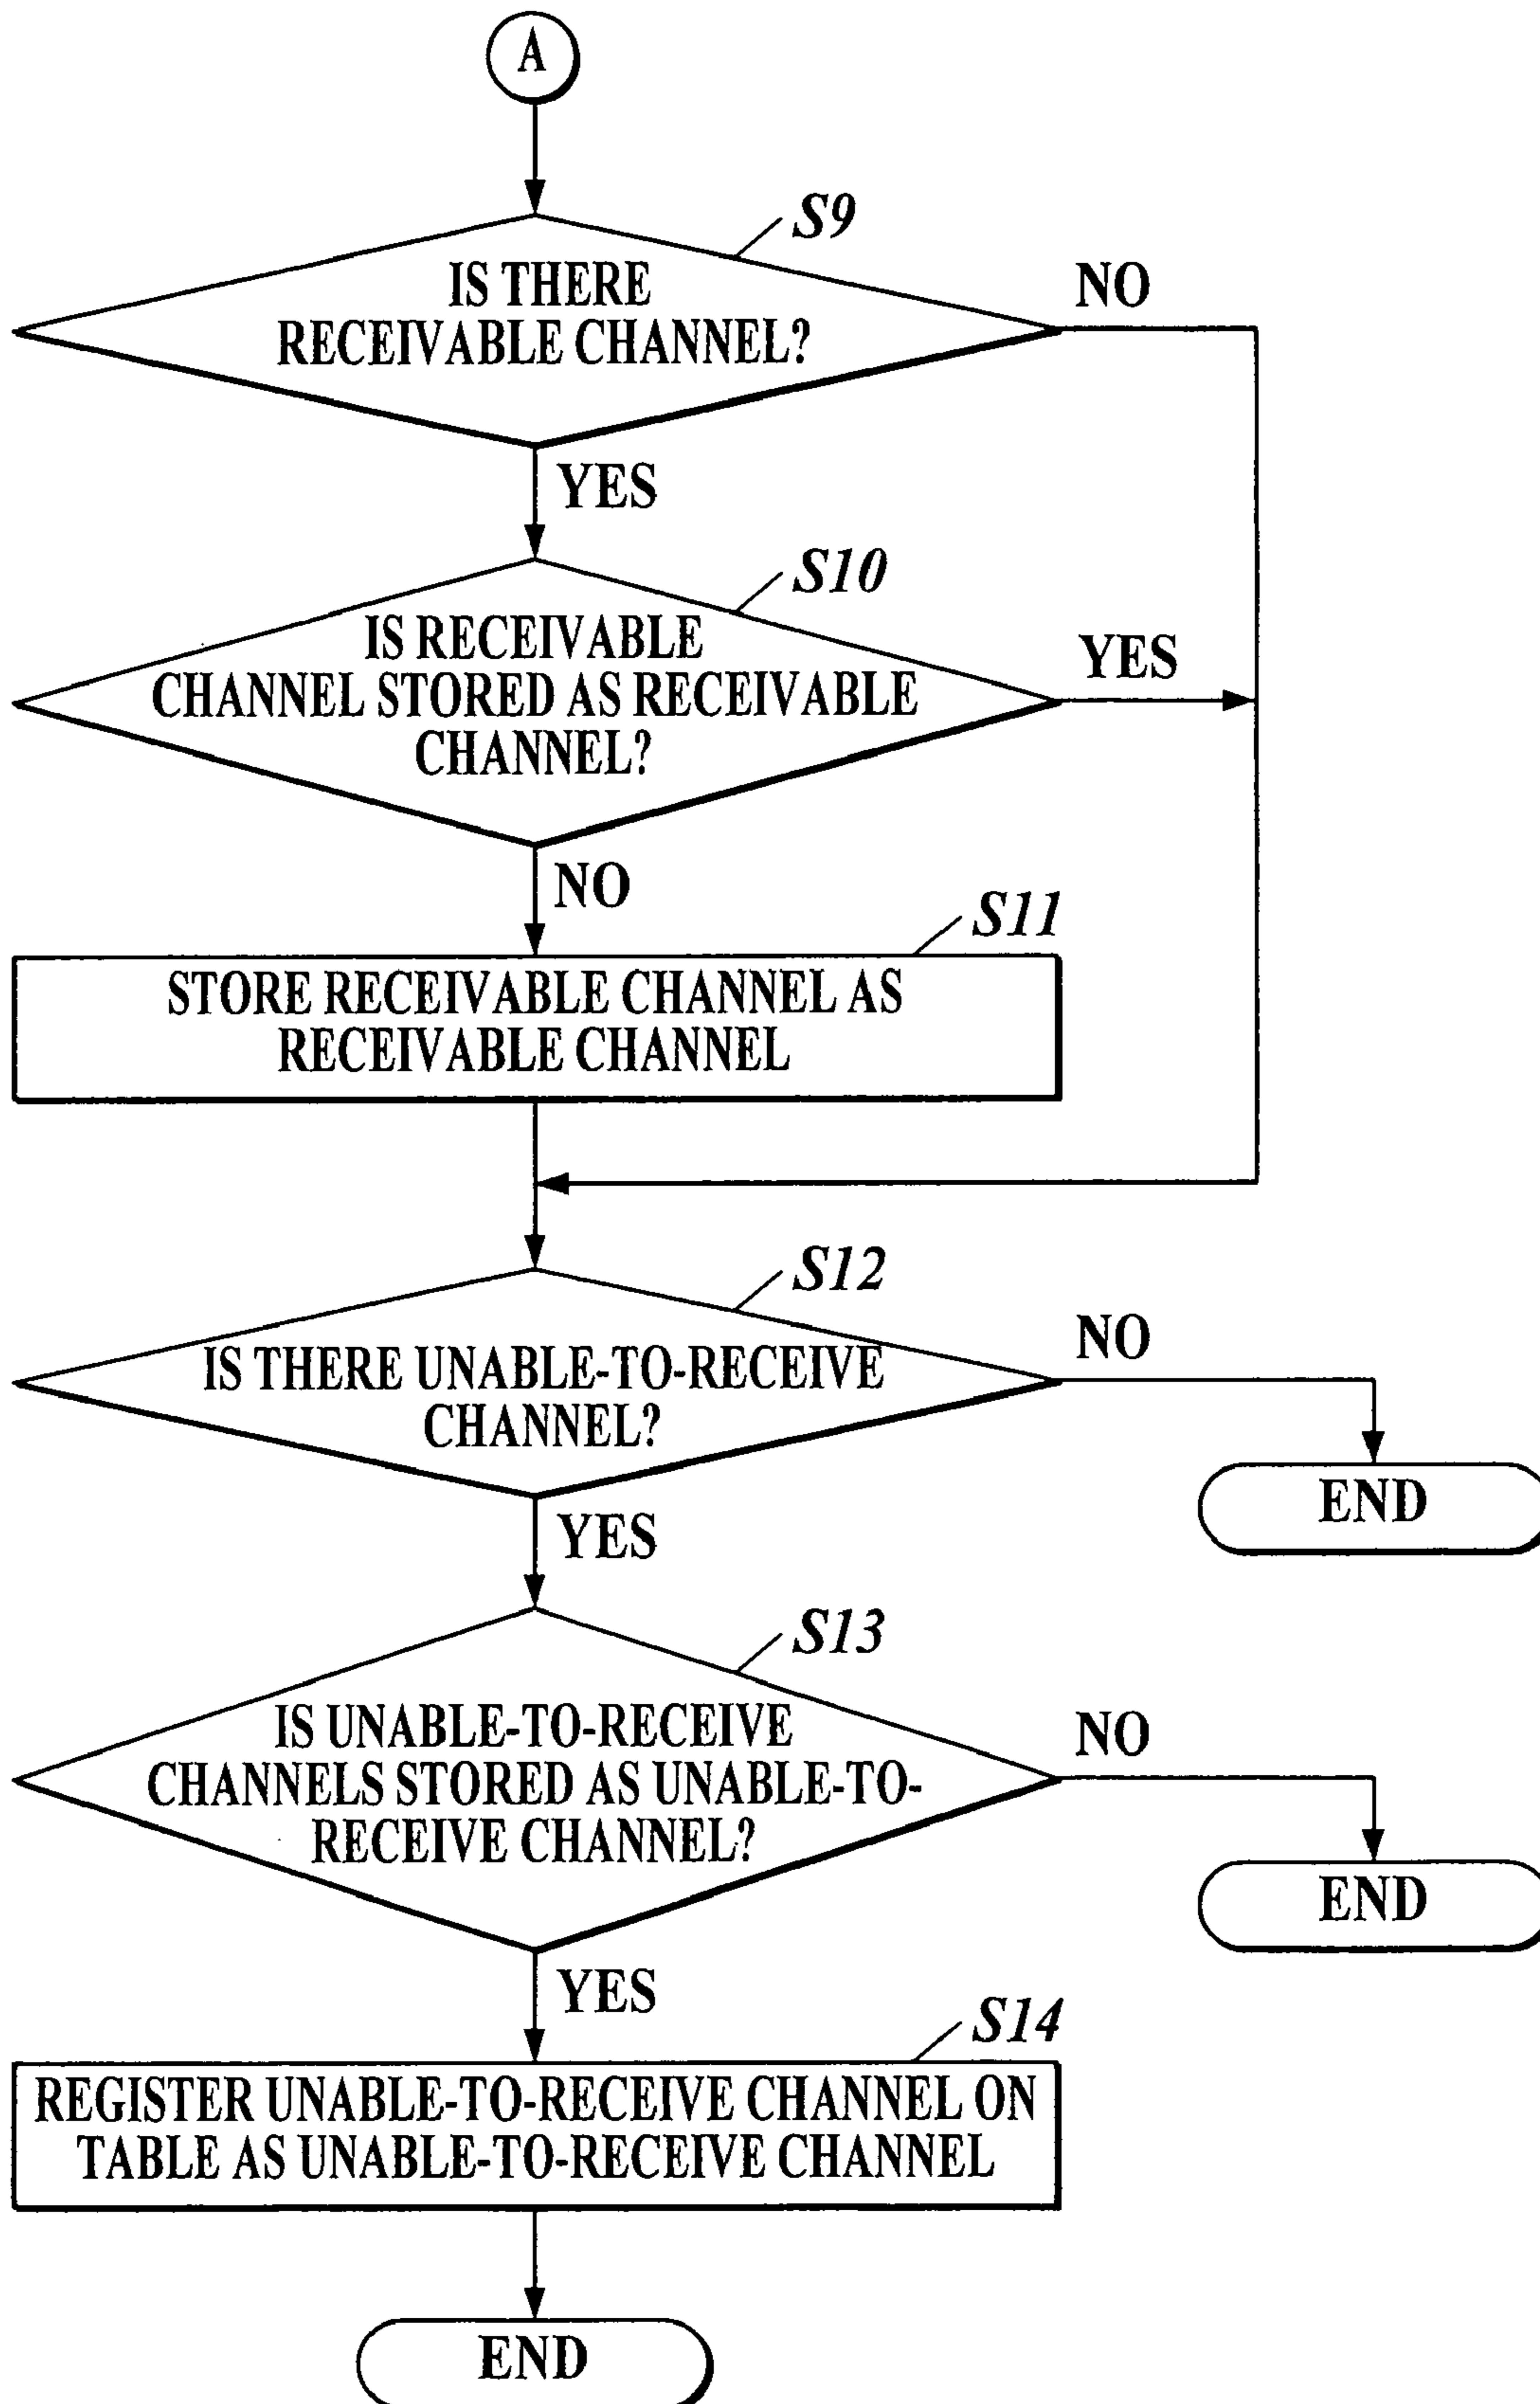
A

S9

IS THERE RECEIVABLE CHANNEL?

NO

YES

S10

IS RECEIVABLE CHANNEL STORED AS RECEIVABLE CHANNEL?

YES

NO

S11

STORE RECEIVABLE CHANNEL AS RECEIVABLE CHANNEL

S12

IS THERE UNABLE-TO-RECEIVE CHANNEL?

NO

END

YES

S13

IS UNABLE-TO-RECEIVE CHANNELS STORED AS UNABLE-TO-RECEIVE CHANNEL?

NO

END

YES

S14

REGISTER UNABLE-TO-RECEIVE CHANNEL ON TABLE AS UNABLE-TO-RECEIVE CHANNEL

END